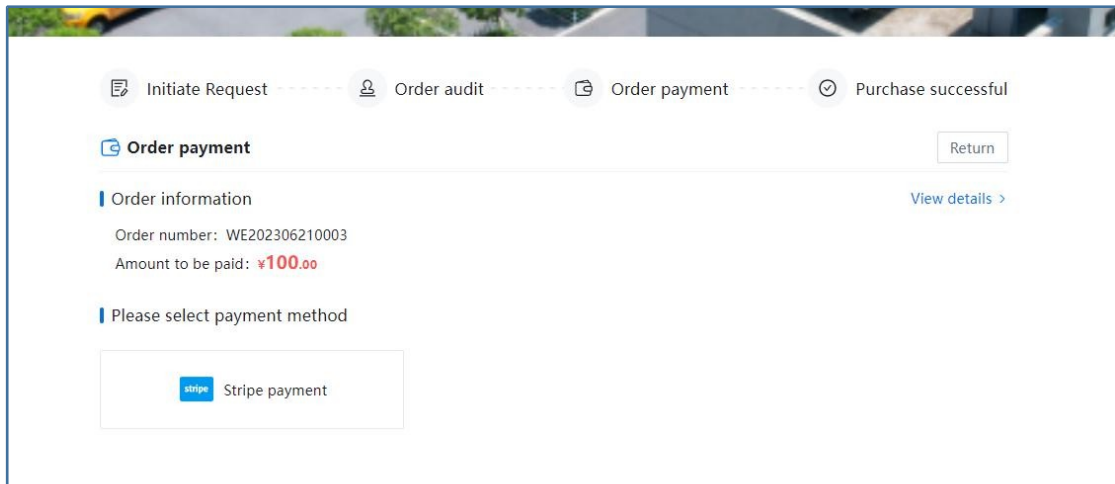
Initiate Request Order audit Order payment Purchase successful

Order payment

Return

Order information

View details >

Order number：WE202306210003

Amount to be paid：¥100.00

Please select payment method

stripe Stripe payment